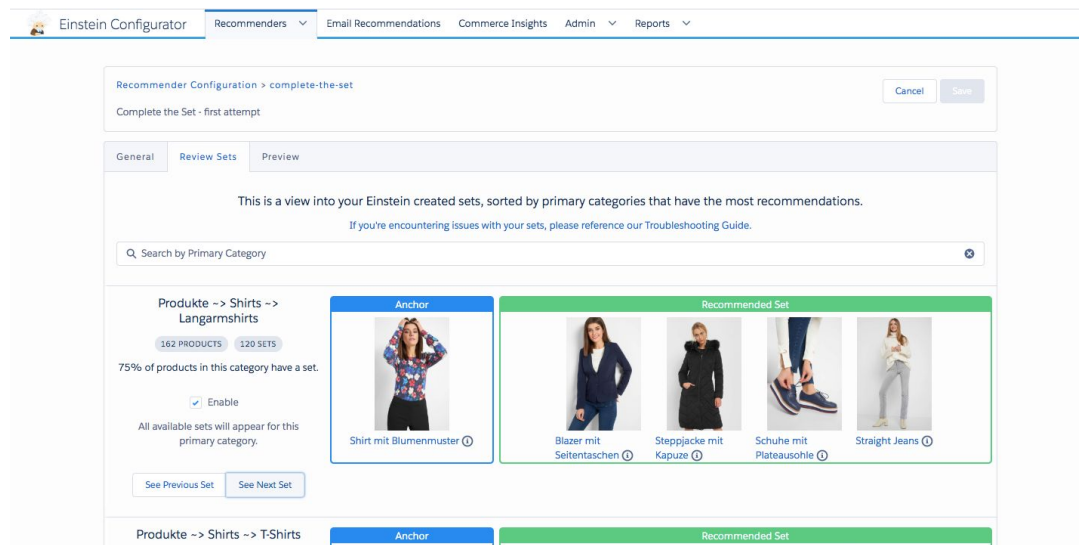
Einstein Configurator Recommenders Email Recommendations Commerce Insights Admin Reports

Recommender Configuration > complete-the-set

Complete the Set - first attempt

Cancel Save

General Review Sets Preview

This is a view into your Einstein created sets, sorted by primary categories that have the most recommendations.

If you're encountering issues with your sets, please reference our Troubleshooting Guide.

Search by Primary Category

Produkte ~> Shirts ~> Langarmshirts

162 PRODUCTS 120 SETS

75% of products in this category have a set.

Enable

All available sets will appear for this primary category.

See Previous Set See Next Set

Anchor

Shirt mit Blumenmuster

Recommended Set

Blazer mit Seitentaschen

Steppjacke mit Kapuze

Schuhe mit Plateausohle

Straight Jeans

Produkte ~> Shirts ~> T-Shirts

Anchor

Recommended Set